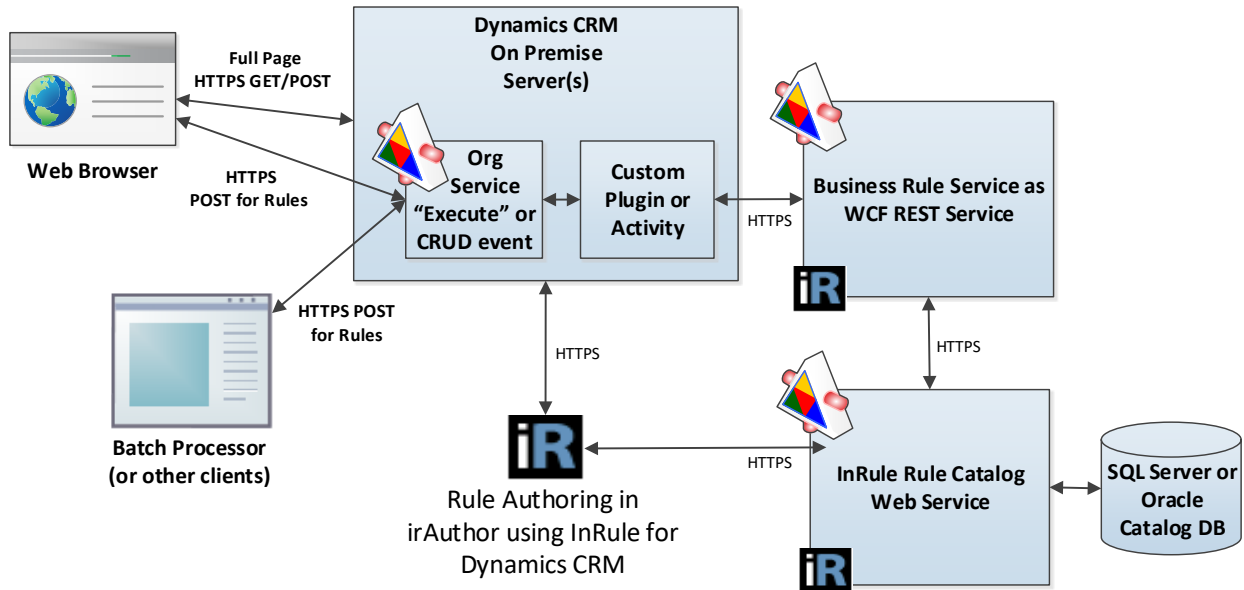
Web Browser

Full Page
HTTPS GET/POST

HTTPS
POST for Rules

Dynamics CRM
On Premise
Server(s)

Org
Service
“Execute” or
CRUD event

Custom
Plugin or
Activity

HTTPS

Business Rule Service as
WCF REST Service

iR

HTTPS POST
for Rules

Batch Processor
(or other clients)

HTTPS

HTTPS

iR

Rule Authoring in
irAuthor using InRule for
Dynamics CRM

HTTPS

InRule Rule Catalog
Web Service

iR

SQL Server or
Oracle
Catalog DB